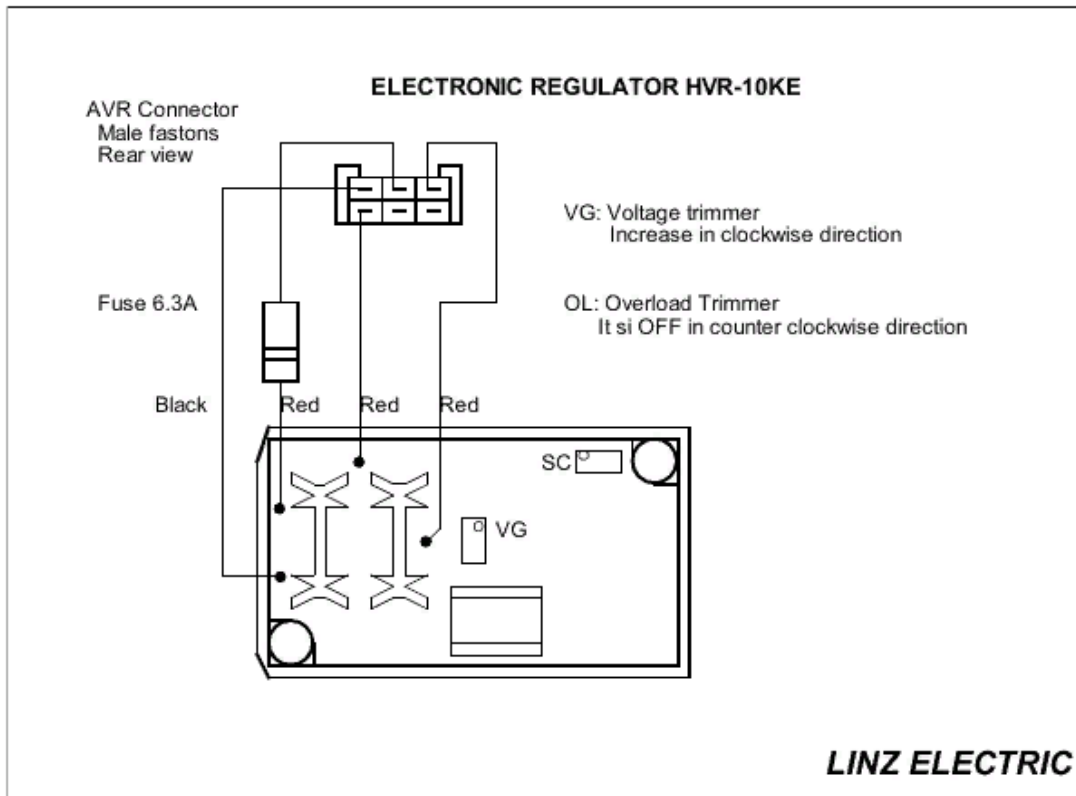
ELECTRONIC REGULATOR HVR-10KE

AVR Connector
Male fastons
Rear view

VG: Voltage trimmer
Increase in clockwise direction

Fuse 6.3A

OL: Overload Trimmer
It si OFF in counter clockwise direction

Black Red Red Red

SC

VG

LINZ ELECTRIC